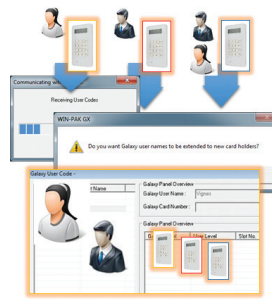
Communicating wi

Receiving User Codes

WIN-PAK GX

Do you want Galaxy user names to be extended to new card holders?

Galaxy User Code -

t Name

Galaxy Panel Overview

Galaxy User Name:

Galaxy Card Number:

Galaxy Panel Overview

User Level

Slot No.